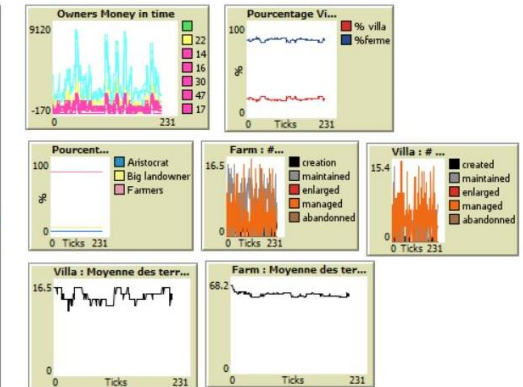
Owners Money in time
9120
-170
0
231
22
14
16
30
47
17

Pourcentage Vi...
100
%
0
0
Ticks
231
% villa
%ferme

Pourcent...
100
%
0
0
Ticks
231
Aristocrat
Big landowner
Farmers

Farm : #...
16.5
0
0
231
creation
maintained
enlarged
managed
abandonned

Villa : # ...
15.4
0
0
231
created
maintained
enlarged
managed
abandonned

Villa : Moyenne des terr...
16.5
0
0
Ticks
231

Farm : Moyenne des terr...
68.2
0
0
Ticks
231